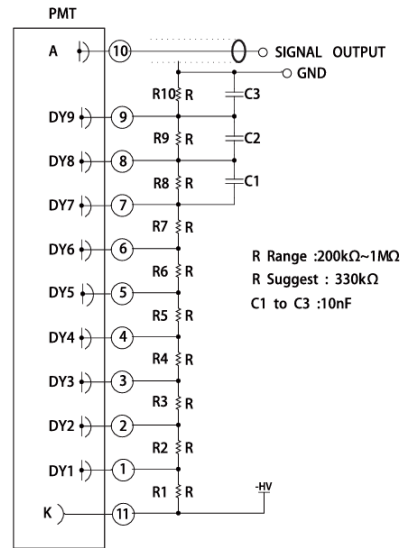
PMT

A
10
SIGNAL OUTPUT
GND
R10 R
C3
DY9
9
R9 R
C2
DY8
8
R8 R
C1
DY7
7
R7 R
DY6
6
R6 R
DY5
5
R5 R
DY4
4
R4 R
DY3
3
R3 R
DY2
2
R2 R
DY1
1
R1 R
-HV
K
11

R Range :200kΩ~1MΩ
R Suggest : 330kΩ
C1 to C3 :10nF